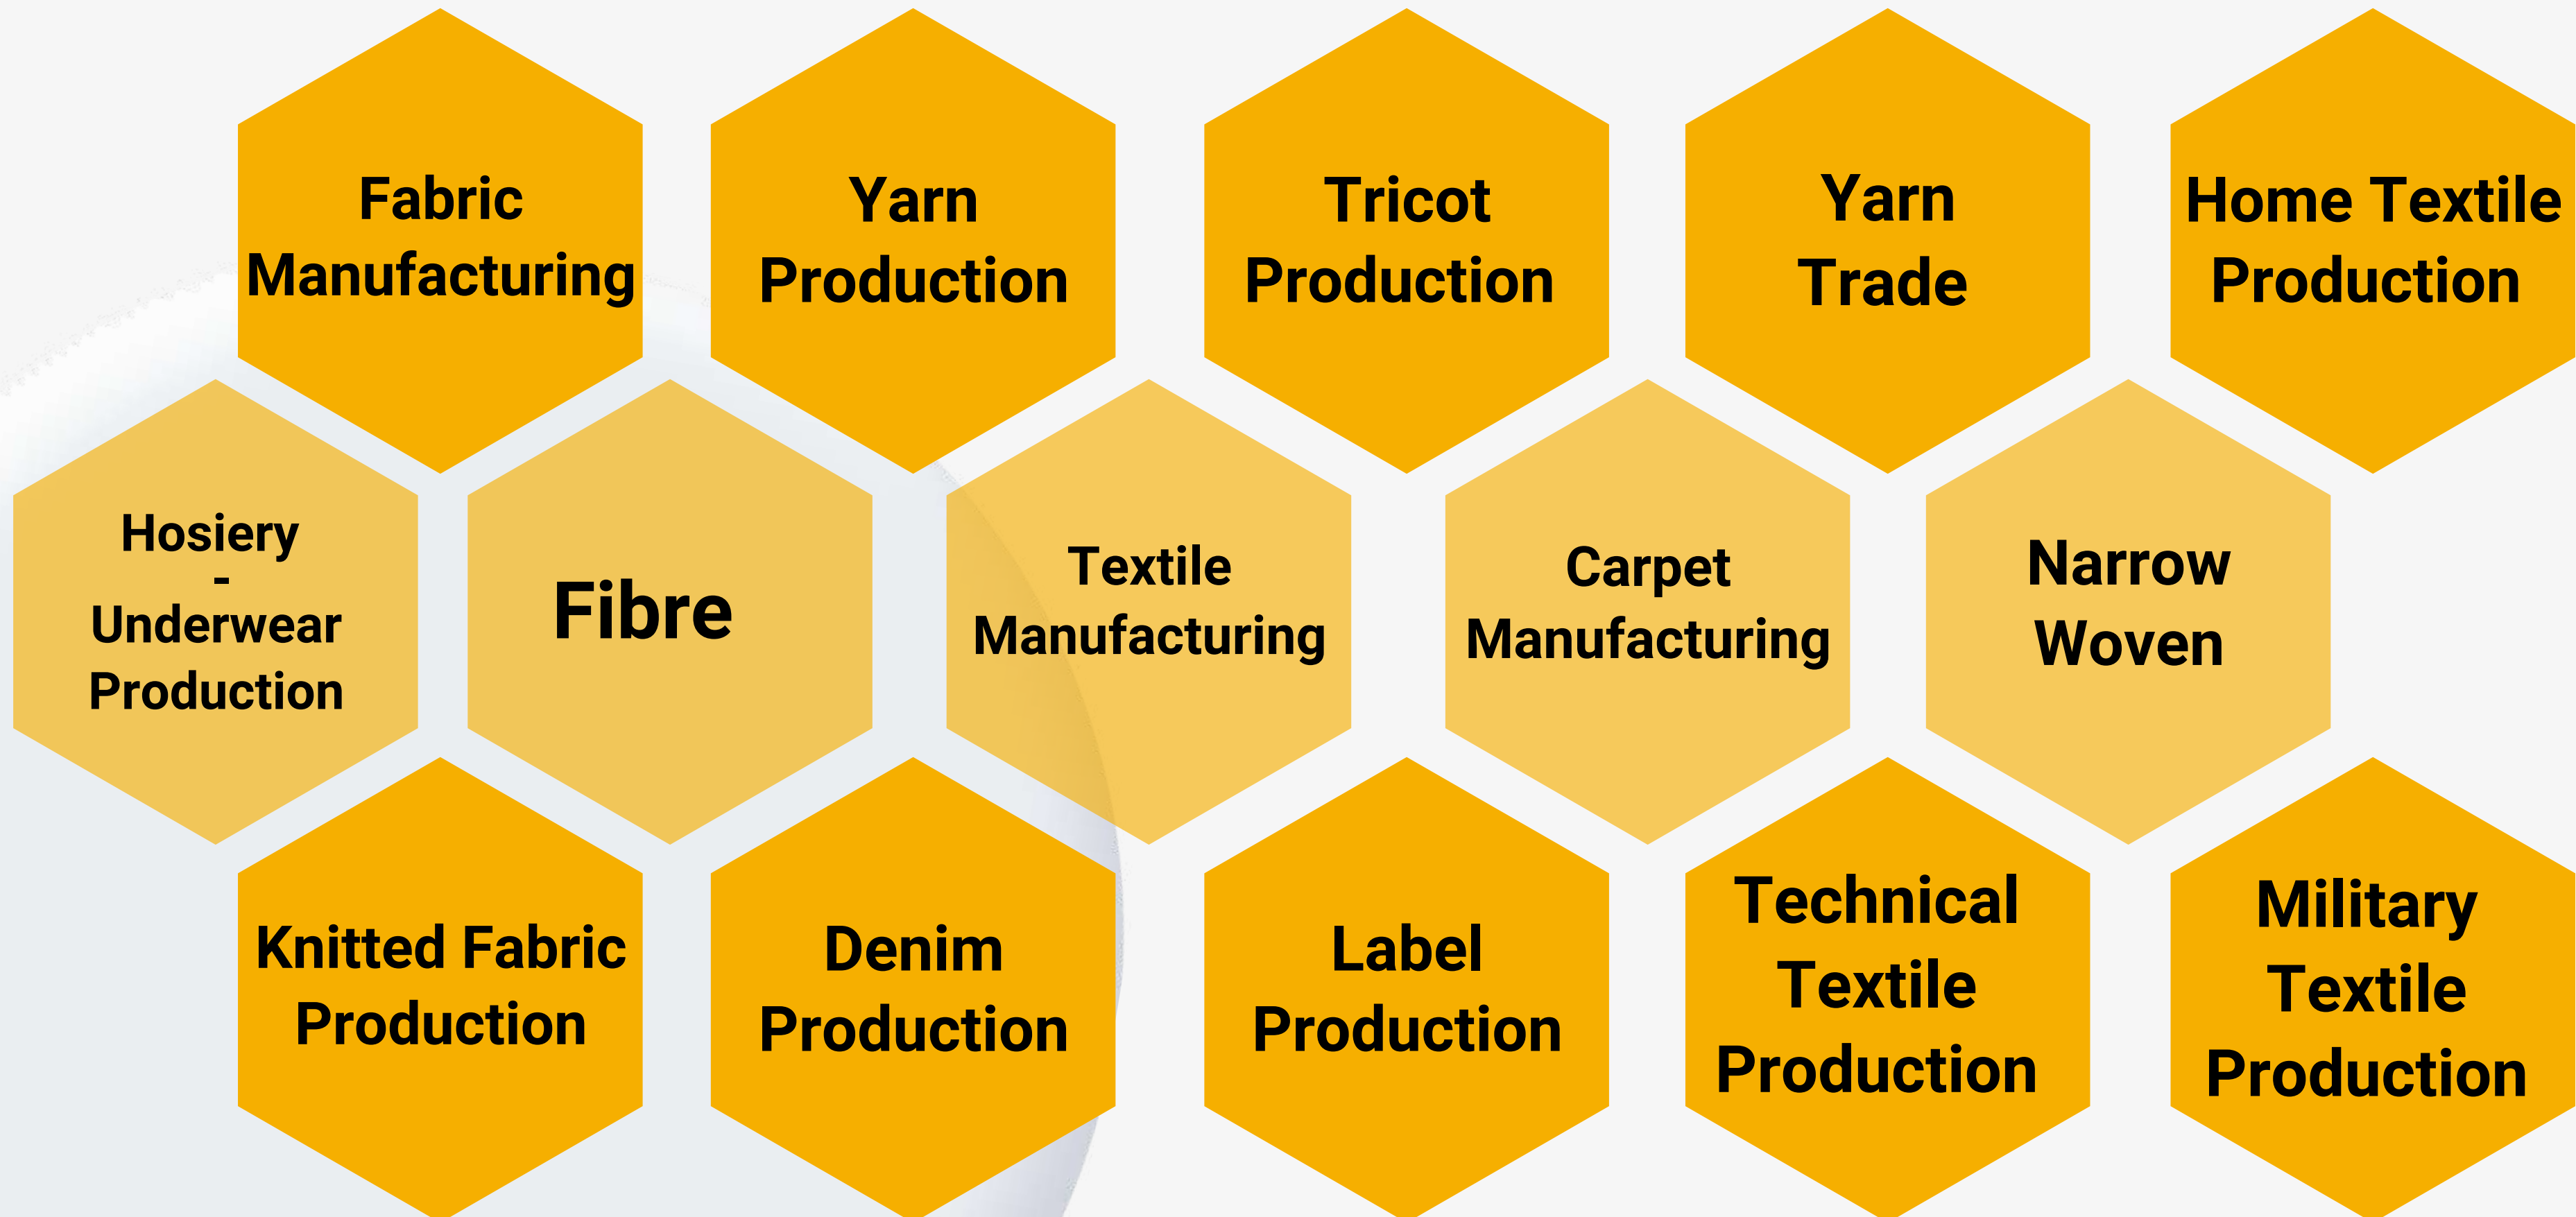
Fabric Manufacturing

Yarn Production

Tricot Production

Yarn Trade

Home Textile Production

Hosiery - Underwear Production

Fibre

Textile Manufacturing

Carpet Manufacturing

Narrow Woven

Knitted Fabric Production

Denim Production

Label Production

Technical Textile Production

Military Textile Production